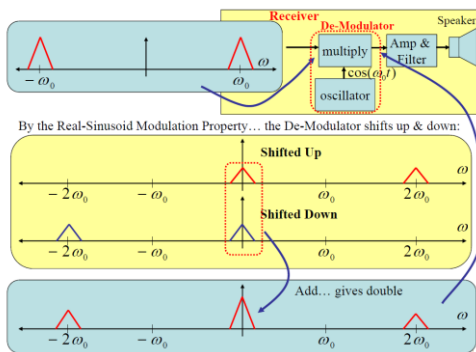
Receiver

De-Modulator

Speaker

$-\omega_0$

$\omega_0$

$\omega$

multiply

Amp & Filter

$\cos(\omega_0 t)$

oscillator

By the Real-Sinusoid Modulation Property… the De-Modulator shifts up & down:

Shifted Up

$\omega$

$-2\omega_0$

$-\omega_0$

$\omega_0$

$2\omega_0$

Shifted Down

$\omega$

$-2\omega_0$

$-\omega_0$

$\omega_0$

$2\omega_0$

Add… gives double

$\omega$

$-2\omega_0$

$-\omega_0$

$\omega_0$

$2\omega_0$